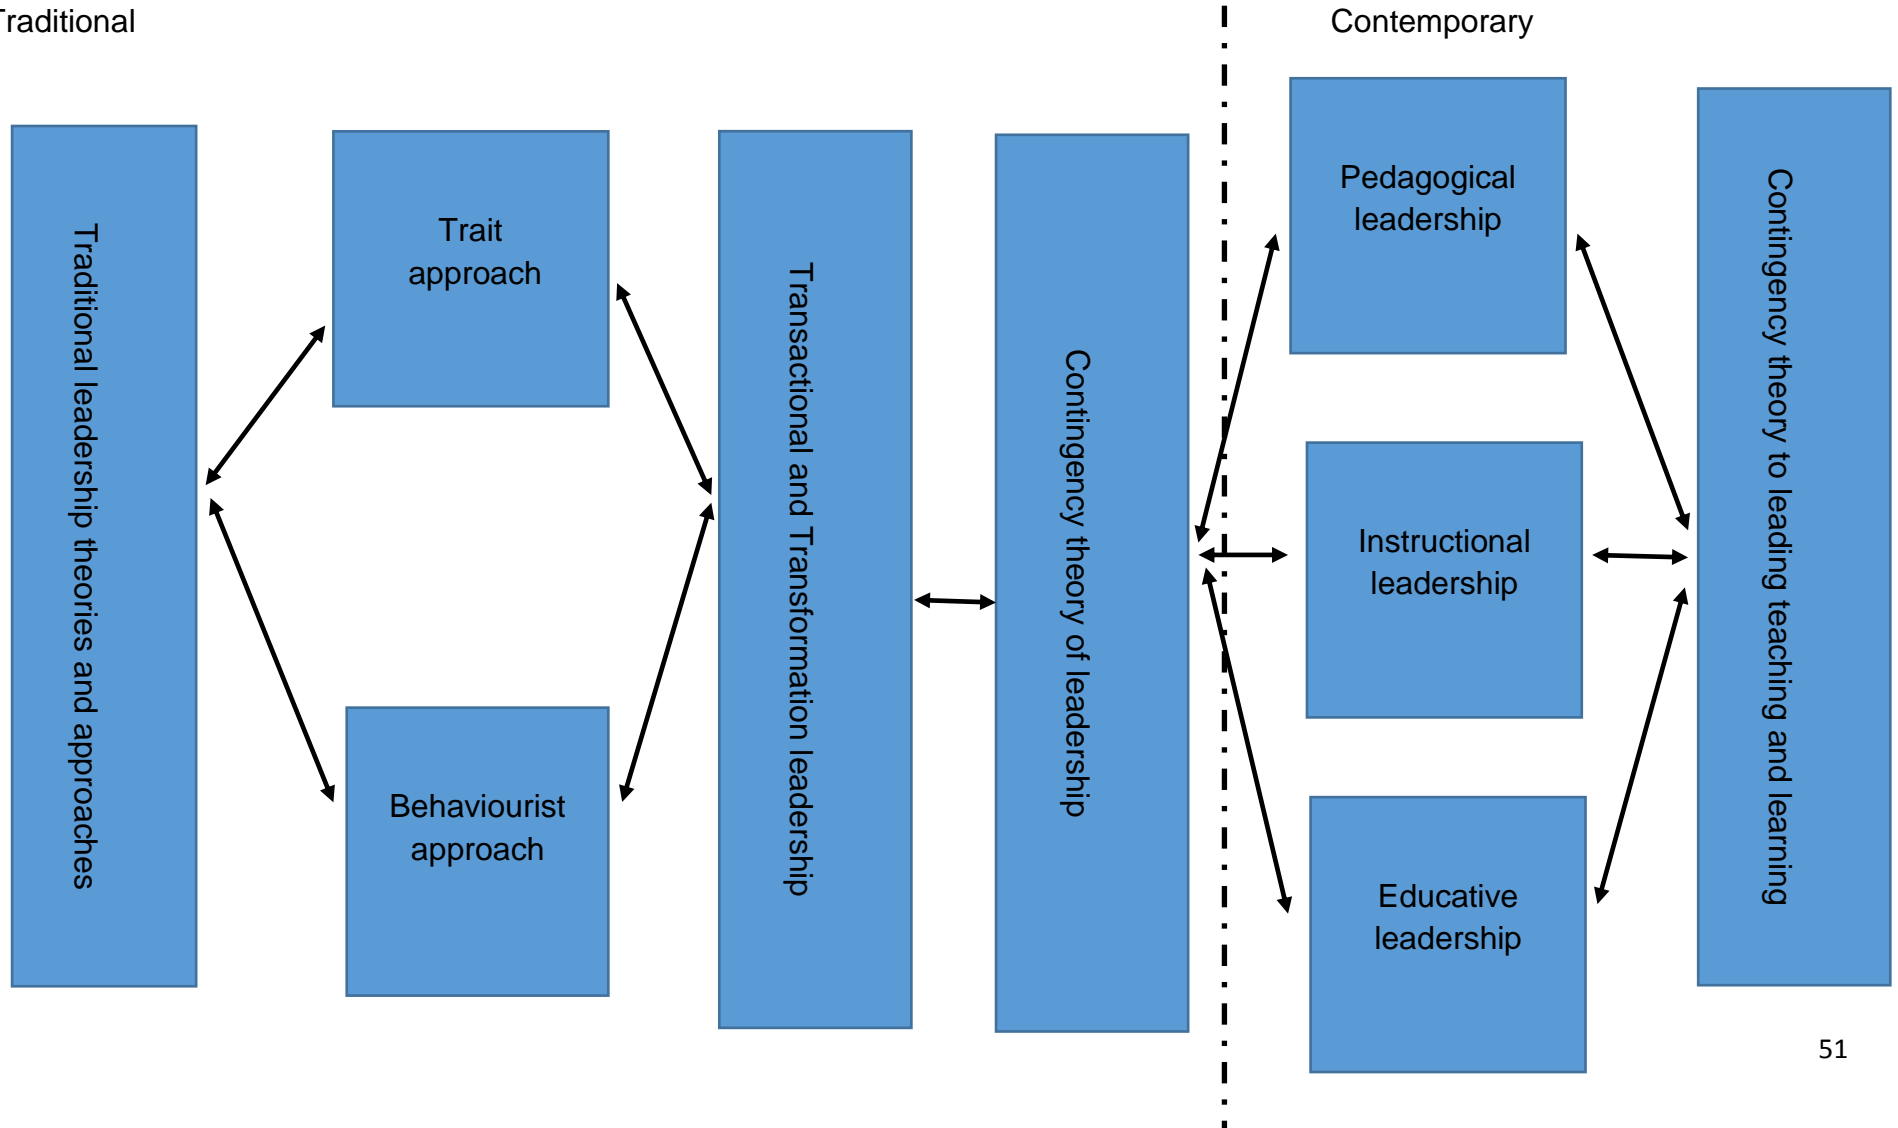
raditional

Contemporary

Traditional leadership theories and approaches

Trait approach

Behaviourist approach

Transactional and Transformation leadership

Contingency theory of leadership

Pedagogical leadership

Instructional leadership

Educative leadership

Contingency theory to leading teaching and learning

51